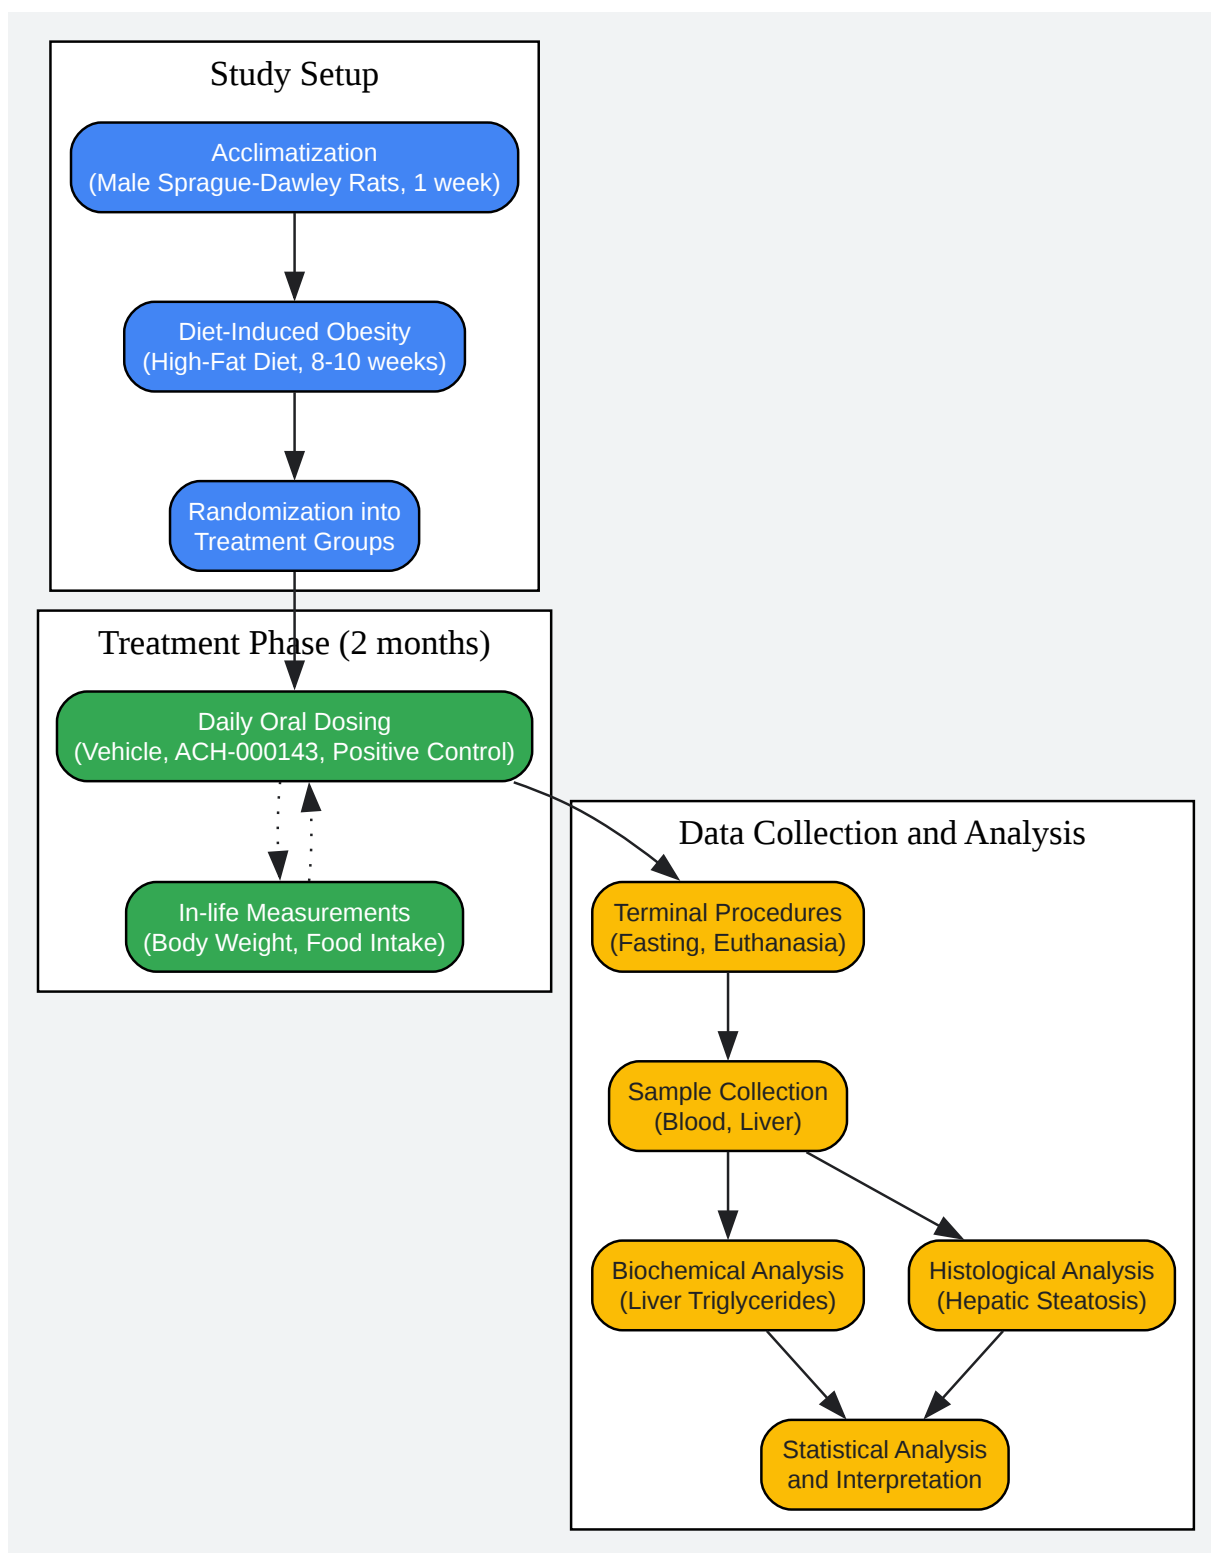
Study Setup

Acclimatization
(Male Sprague-Dawley Rats, 1 week)

Diet-Induced Obesity
(High-Fat Diet, 8-10 weeks)

Randomization into
Treatment Groups

Treatment Phase (2 months)

Daily Oral Dosing
(Vehicle, ACH-000143, Positive Control)

In-life Measurements
(Body Weight, Food Intake)

Data Collection and Analysis

Terminal Procedures
(Fasting, Euthanasia)

Sample Collection
(Blood, Liver)

Biochemical Analysis
(Liver Triglycerides)

Histological Analysis
(Hepatic Steatosis)

Statistical Analysis
and Interpretation